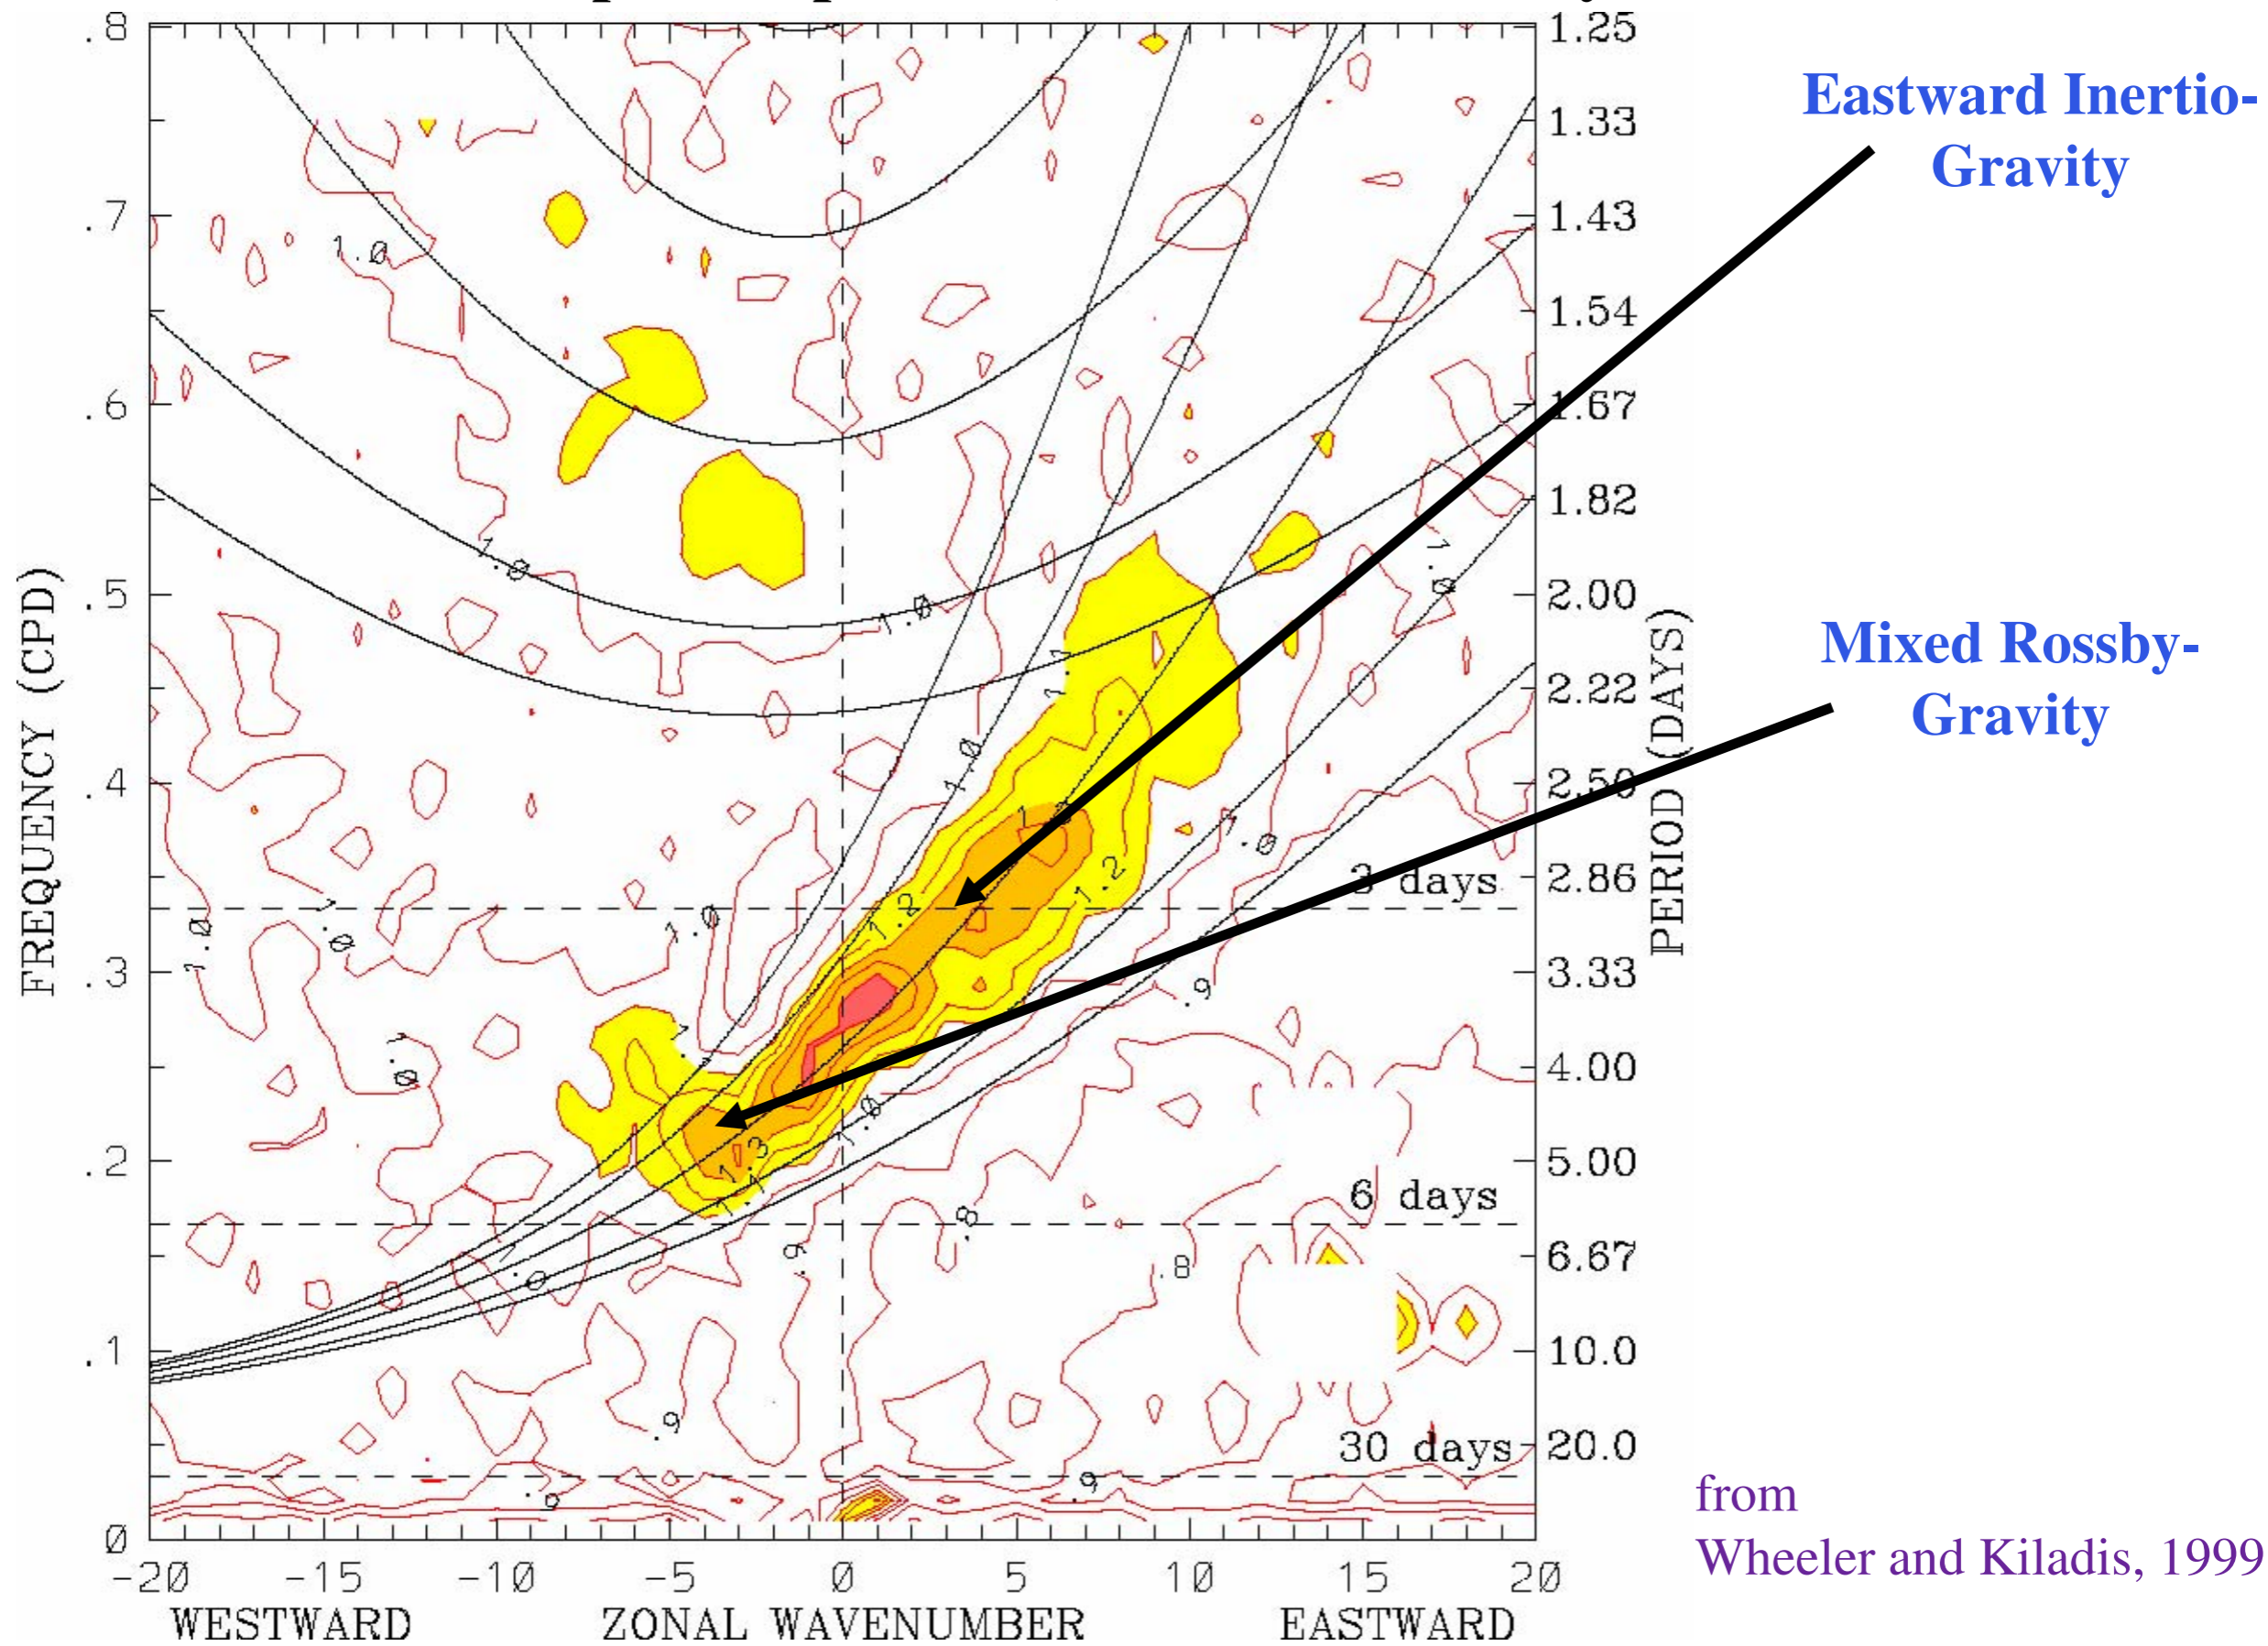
Eastward Inertio-Gravity

Mixed Rossby-Gravity

FREQUENCY (CPD)

.8
.7
.6
.5
.4
.3
.2
.1
0

PERIOD (DAYS)

1.25
1.33
1.43
1.54
1.67
1.82
2.00
2.22
2.50
2.86
3.33
4.00
5.00
6.67
10.0
20.0

3 days
6 days
30 days

1.0
1.0
1.0
1.0
1.0
1.0
1.0
1.0
1.0
1.0
1.1
1.1
1.2
1.2
1.3
1.3
1.1
1.0
.9
.9
.8
.8
.9
.9
.9

-20 -15 -10 -5 0 5 10 15 20

WESTWARD ZONAL WAVENUMBER EASTWARD

from
Wheeler and Kiladis, 1999